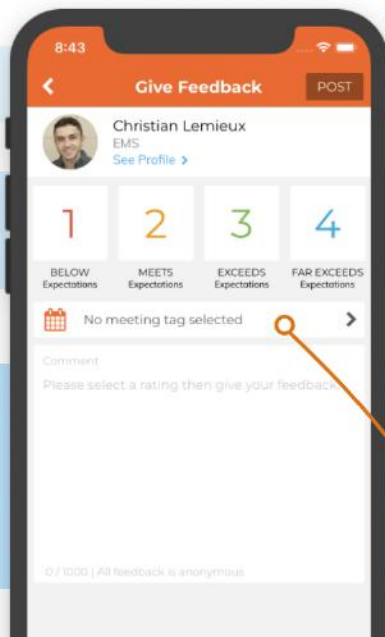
8:43

<

Give Feedback

POST

Christian Lemieux

EMS

See Profile >

| 1 | 2 | 3 | 4 |
|---|---|---|---|
| BELOW Expectations | MEETS Expectations | EXCEEDS Expectations | FAR EXCEEDS Expectations |

No meeting tag selected >

Comment

Please select a rating then give your feedback

0 / 1000 | All feedback is anonymous